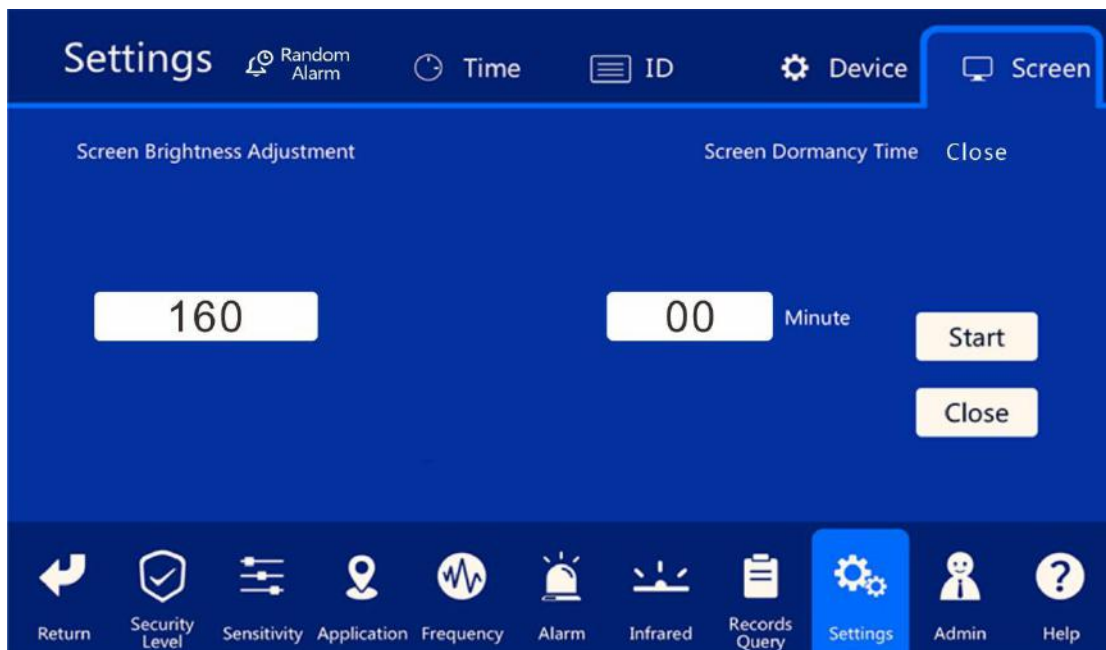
Settings Random Alarm Time ID Device Screen

Screen Brightness Adjustment

Screen Dormancy Time Close

160

00 Minute

Start

Close

Return Security Level Sensitivity Application Frequency Alarm Infrared Records Query Settings Admin Help